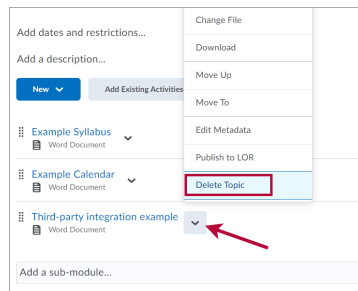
Add dates and restrictions...

Add a description...

New

Add Existing Activities

Example Syllabus
Word Document

Example Calendar
Word Document

Third-party integration example
Word Document

Add a sub-module...

Change File

Download

Move Up

Move To

Edit Metadata

Publish to LOR

Delete Topic